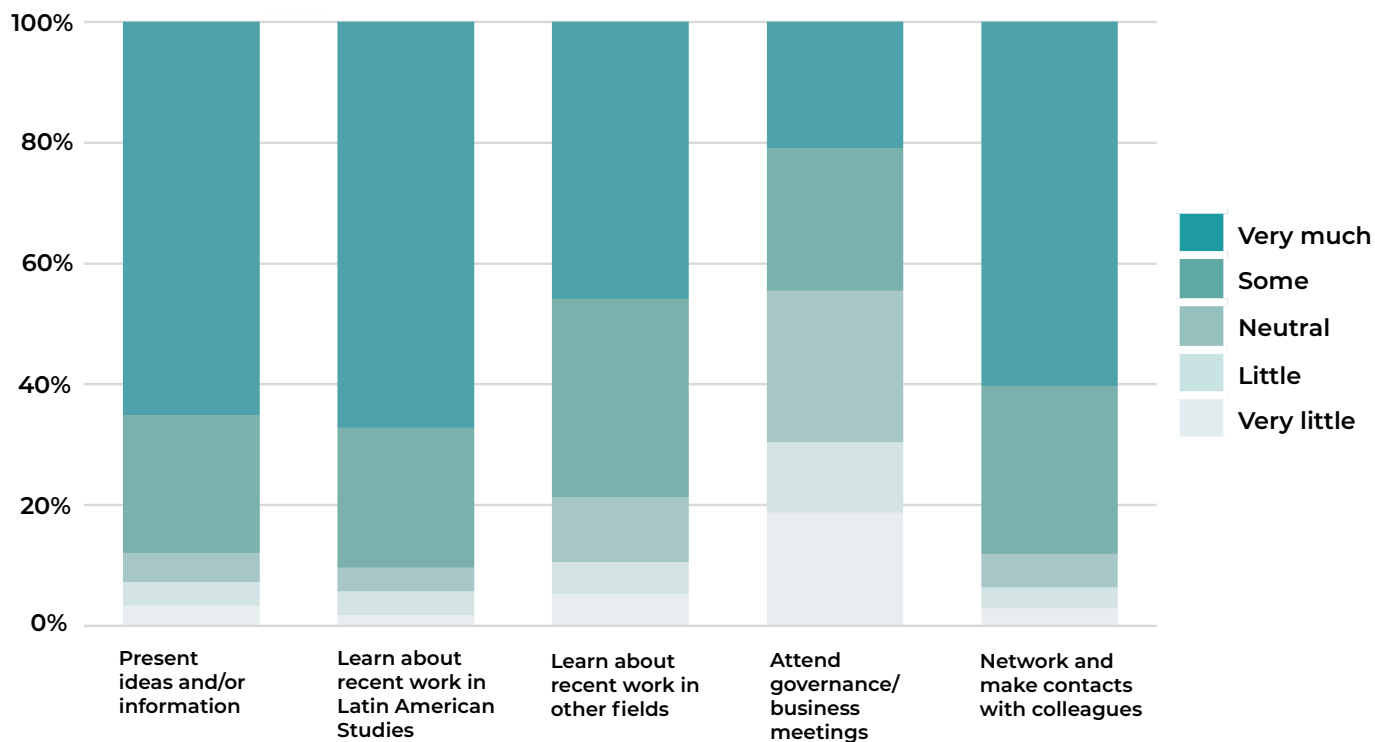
100%
80%
60%
40%
20%
0%

Present ideas and/or information

Learn about recent work in Latin American Studies

Learn about recent work in other fields

Attend governance/ business meetings

Network and make contacts with colleagues

Very much
Some
Neutral
Little
Very little